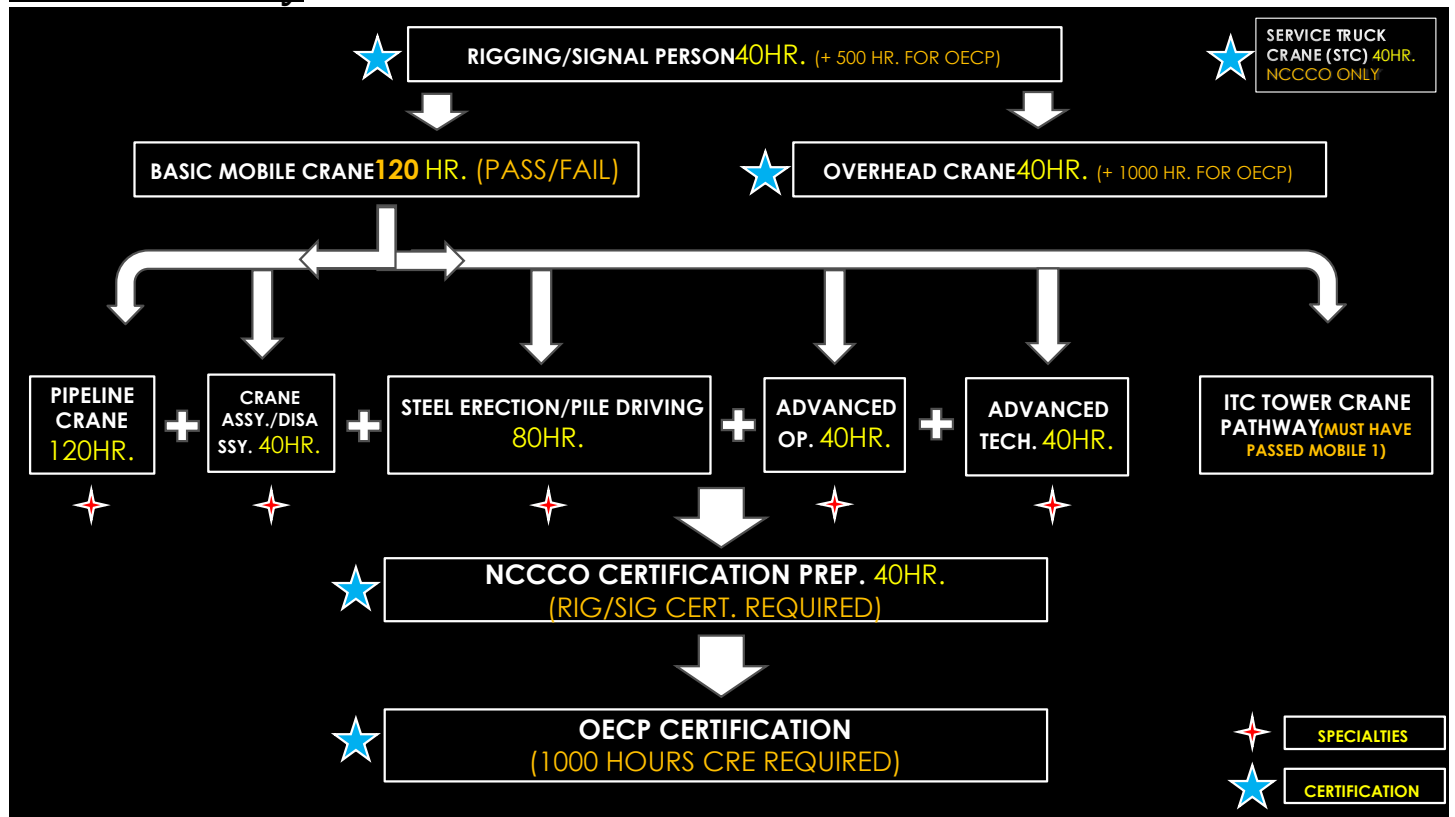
RIGGING/SIGNAL PERSON40HR. (+ 500 HR. FOR OECP)

SERVICE TRUCK CRANE (STC) 40HR. NCCCO ONLY

BASIC MOBILE CRANE120 HR. (PASS/FAIL)

OVERHEAD CRANE40HR. (+ 1000 HR. FOR OECP)

PIPELINE CRANE 120HR.

+

CRANE ASSY./DISASSY. 40HR.

+

STEEL ERECTION/PILE DRIVING 80HR.

+

ADVANCED OP. 40HR.

+

ADVANCED TECH. 40HR.

ITC TOWER CRANE PATHWAY(MUST HAVE PASSED MOBILE 1)

NCCCO CERTIFICATION PREP. 40HR.
(RIG/SIG CERT. REQUIRED)

OECP CERTIFICATION
(1000 HOURS CRE REQUIRED)

SPECIALTIES

CERTIFICATION